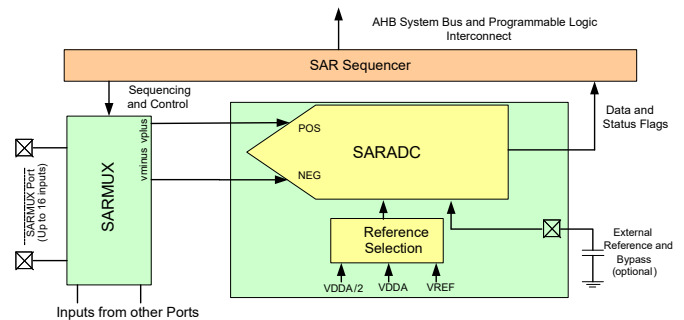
AHB System Bus and Programmable Logic Interconnect

SAR Sequencer

Sequencing and Control

Data and Status Flags

SARMUX Port (Up to 16 inputs)

SARMUX

vplus

vminus

POS

NEG

SARADC

Reference Selection

VDDA/2

VDDA

VREF

External Reference and Bypass (optional)

Inputs from other Ports